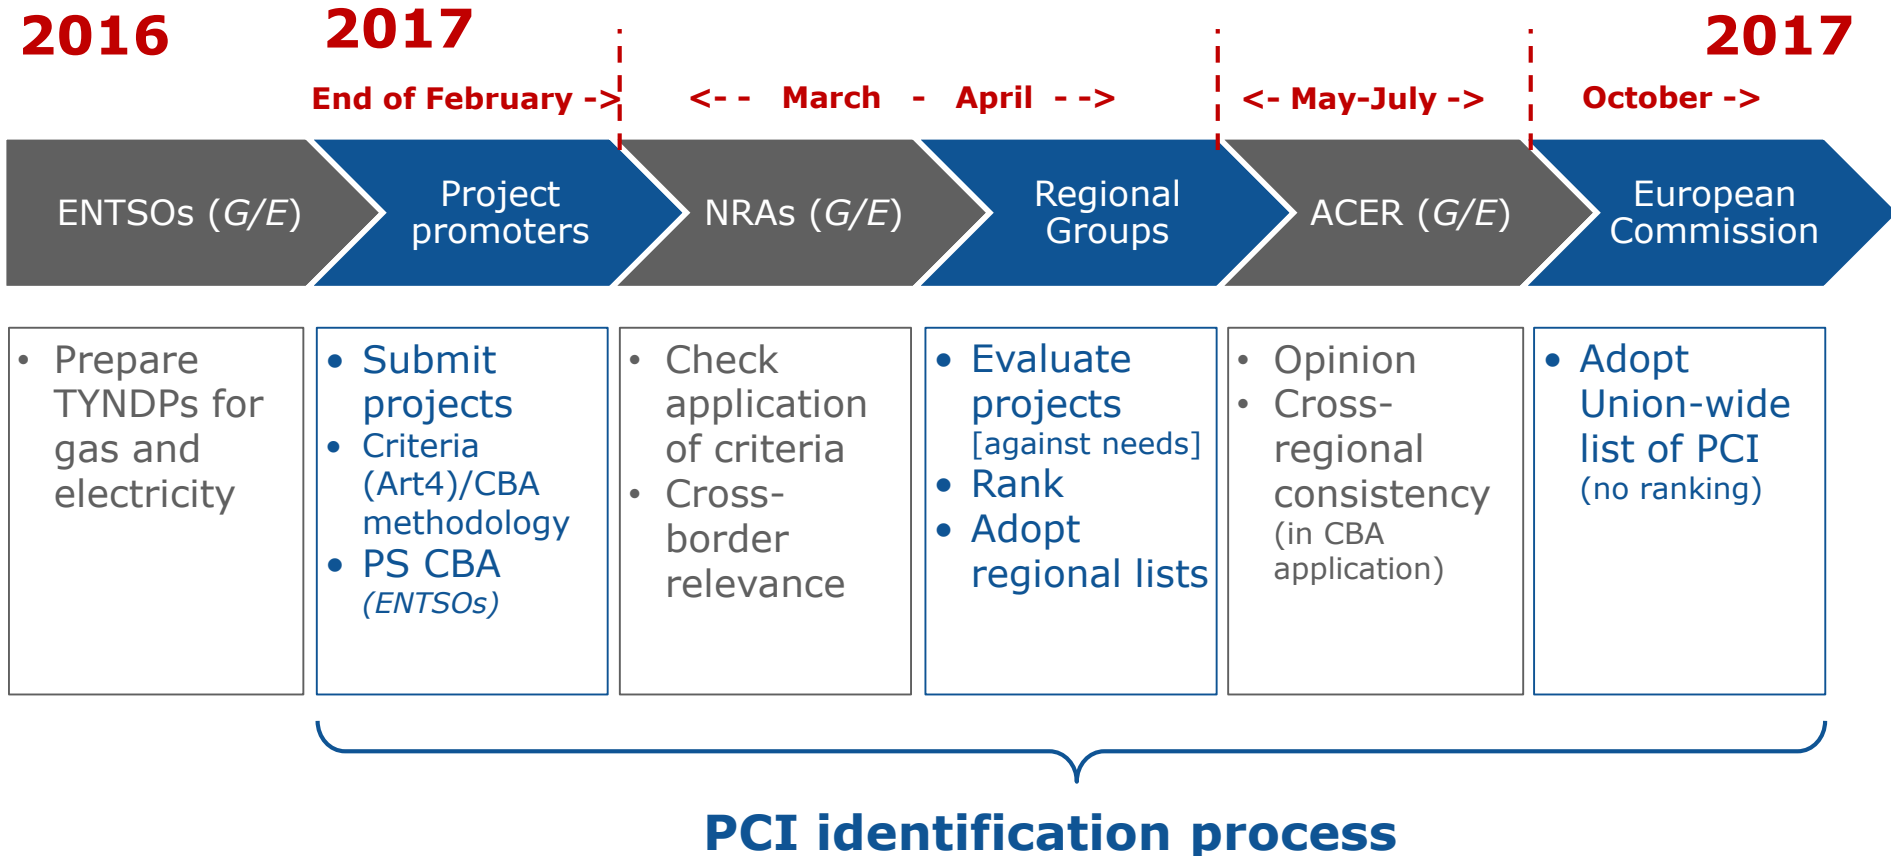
2016

2017

End of February ->

<- - March - April - ->

<- May-July ->

October ->

2017

ENTSOs (G/E)

Project promoters

NRAs (G/E)

Regional Groups

ACER (G/E)

European Commission

• Prepare TYNDPs for gas and electricity

• Submit projects
• Criteria (Art4)/CBA methodology
• PS CBA (ENTSOs)

• Check application of criteria
• Cross-border relevance

• Evaluate projects [against needs]
• Rank
• Adopt regional lists

• Opinion
• Cross-regional consistency (in CBA application)

• Adopt Union-wide list of PCI (no ranking)

PCI identification process